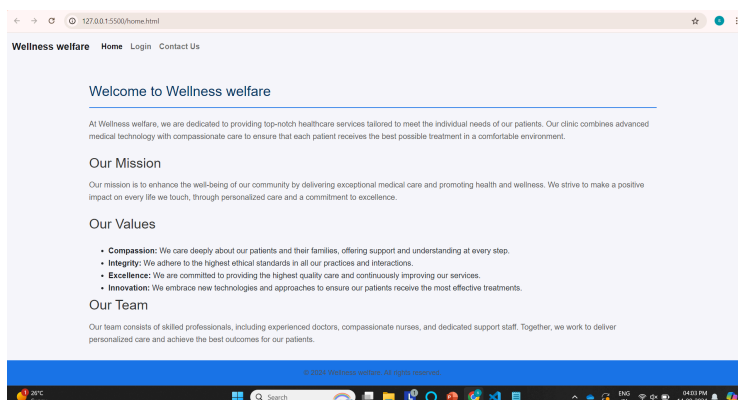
127.0.0.1:5500/home.html

Wellness welfare Home Login Contact Us

Welcome to Wellness welfare

At Wellness welfare, we are dedicated to providing top-notch healthcare services tailored to meet the individual needs of our patients. Our clinic combines advanced medical technology with compassionate care to ensure that each patient receives the best possible treatment in a comfortable environment.

Our Mission

Our mission is to enhance the well-being of our community by delivering exceptional medical care and promoting health and wellness. We strive to make a positive impact on every life we touch, through personalized care and a commitment to excellence.

Our Values

- **Compassion:** We care deeply about our patients and their families, offering support and understanding at every step.
- **Integrity:** We adhere to the highest ethical standards in all our practices and interactions.
- **Excellence:** We are committed to providing the highest quality care and continuously improving our services.
- **Innovation:** We embrace new technologies and approaches to ensure our patients receive the most effective treatments.

Our Team

Our team consists of skilled professionals, including experienced doctors, compassionate nurses, and dedicated support staff. Together, we work to deliver personalized care and achieve the best outcomes for our patients.

© 2024 Wellness welfare. All rights reserved.

26°C

Search

ENG

04:03 PM

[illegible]